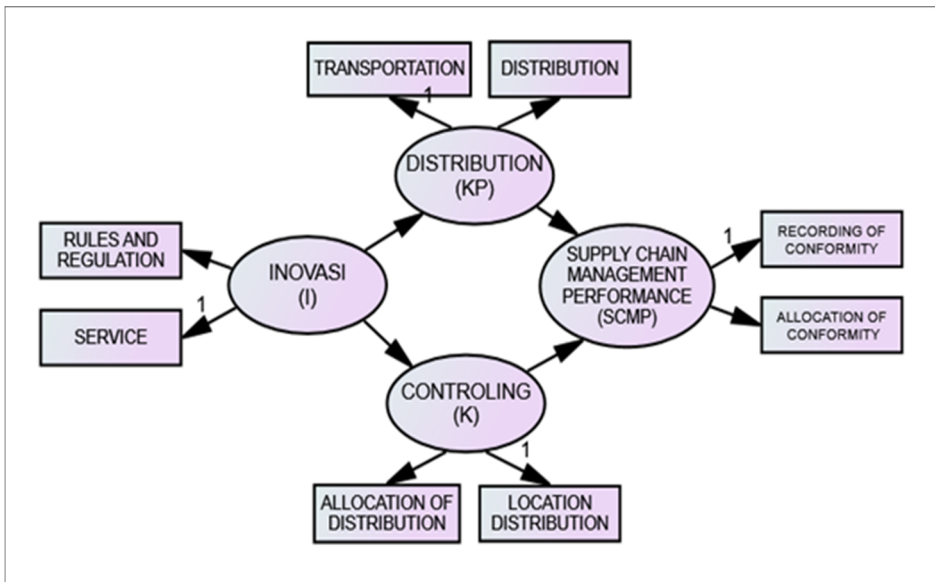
TRANSPORTATION

DISTRIBUTION

1

DISTRIBUTION (KP)

RULES AND REGULATION

1

SERVICE

INOVASI (I)

SUPPLY CHAIN MANAGEMENT PERFORMANCE (SCMP)

1

RECORDING OF CONFORMITY

ALLOCATION OF CONFORMITY

CONTROLING (K)

1

ALLOCATION OF DISTRIBUTION

LOCATION DISTRIBUTION